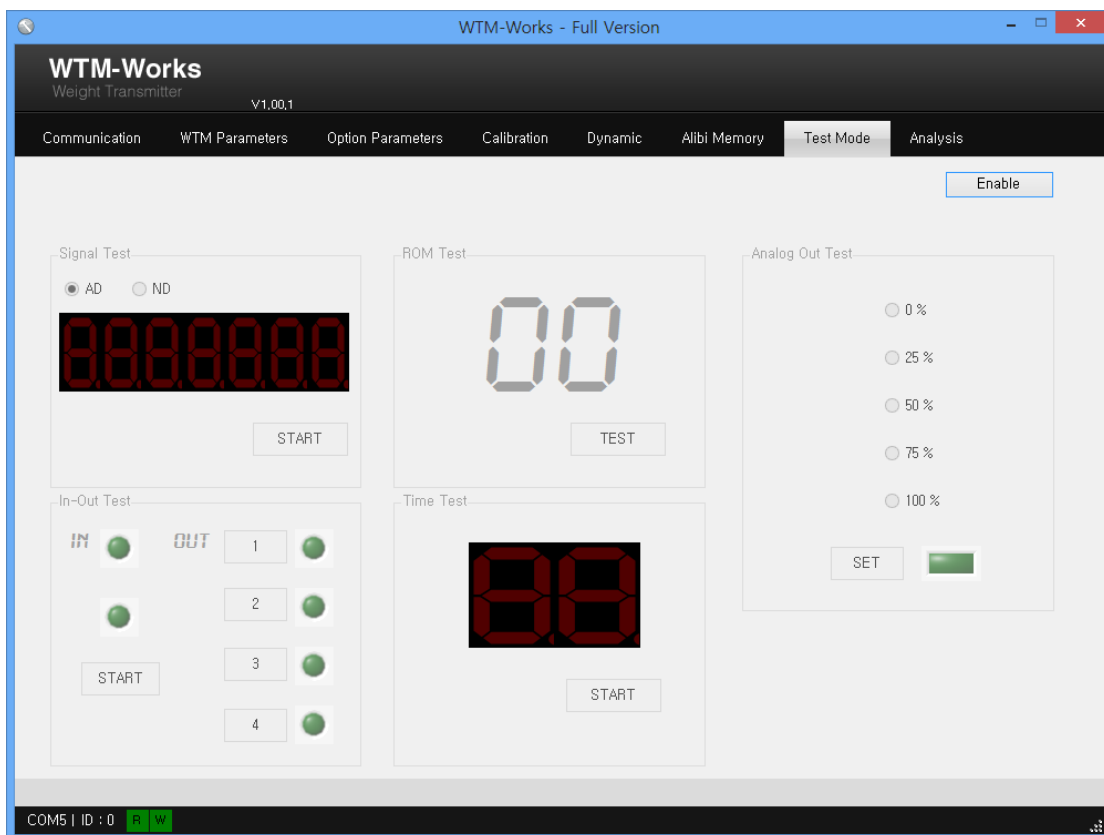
WTM-Works - Full Version

WTM-Works
Weight Transmitter
V1,00,1

Communication WTM Parameters Option Parameters Calibration Dynamic Alibi Memory Test Mode Analysis

Enable

Signal Test
AD ND
8.8.8.8.8.8.8.
START

ROM Test
00
TEST

Analog Out Test
0 %
25 %
50 %
75 %
100 %
SET

In-Out Test
IN OUT
1
2
3
4
START

Time Test
88
START

COM5 | ID : 0 R W